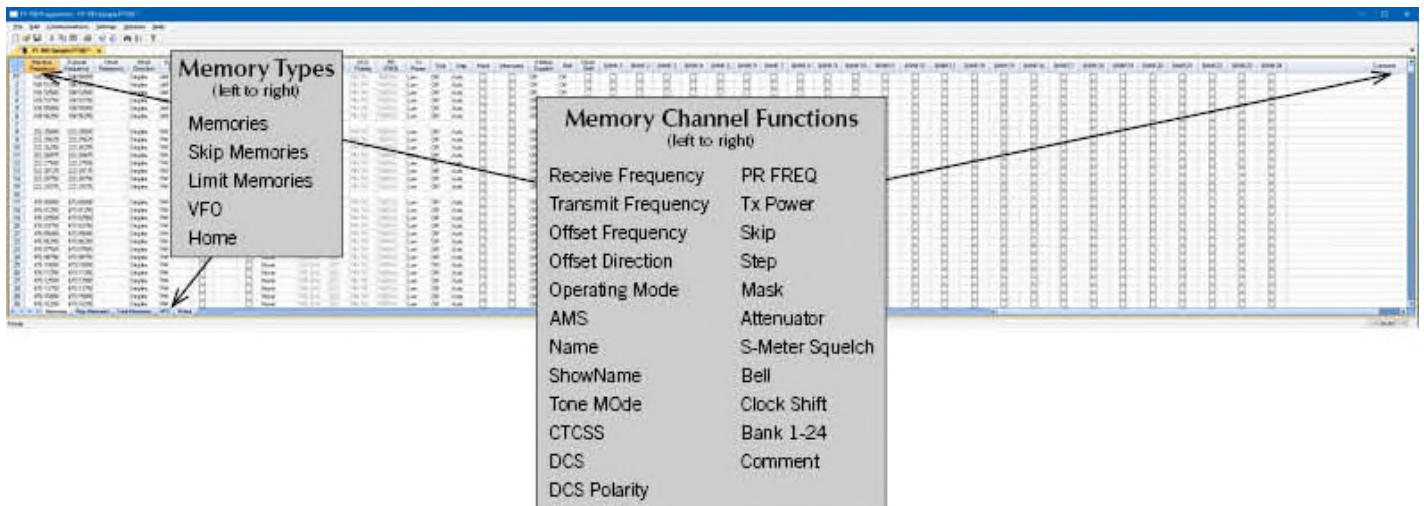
Memory Types
(left to right)

Memories
Skip Memories
Limit Memories
VFO
Home

Memory Channel Functions
(left to right)

Receive Frequency
Transmit Frequency
Offset Frequency
Offset Direction
Operating Mode
AMS
Name
ShowName
Tone MOde
CTCSS
DCS
DCS Polarity

PR FREQ
Tx Power
Skip
Step
Mask
Attenuator
S-Meter Squelch
Bell
Clock Shift
Bank 1-24
Comment